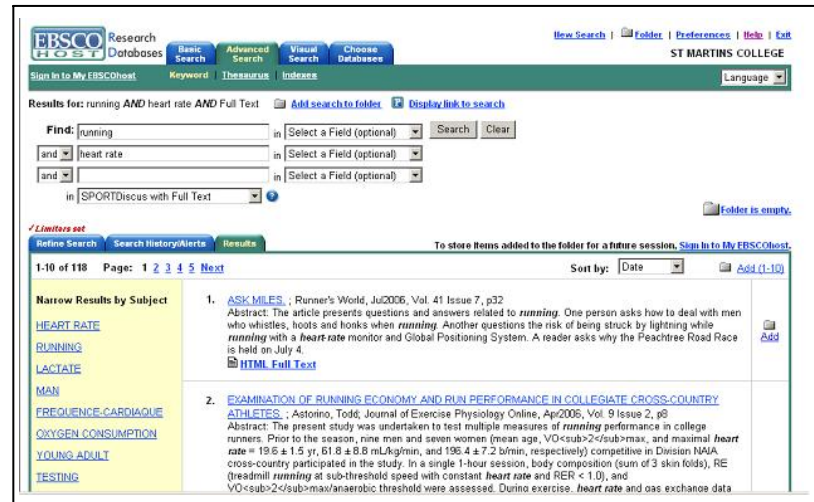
EBSCO HOST Research Databases

Basic Search | Advanced Search | Visual Search | Choose Databases

New Search | Folder | Preferences | Help | Exit

ST MARTINS COLLEGE

Sign In to My EBSCOhost | Keyword | Thesaurus | Indexes

Language

Results for: running AND heart rate AND Full Text | Add search to folder | Display link to search

Find: running in Select a Field (optional) Search Clear

and heart rate in Select a Field (optional)

and in Select a Field (optional)

in SPORTDiscus with Full Text

Folder is empty.

✓Limiters set

Refine Search | Search History/Alerts | Results

To store items added to the folder for a future session, Sign In to My EBSCOhost.

1-10 of 118 Page: 1 2 3 4 5 Next

Sort by: Date

Add (1-10)

Narrow Results by Subject

HEART RATE
RUNNING
LACTATE
MAN
FREQUENCE-CARDIAQUE
OXYGEN CONSUMPTION
YOUNG ADULT
TESTING

1. ASK MILES. ; Runner's World, Jul2006, Vol. 41 Issue 7, p32
Abstract: The article presents questions and answers related to running. One person asks how to deal with men who whistles, hoots and honks when running. Another questions the risk of being struck by lightning while running with a heart-rate monitor and Global Positioning System. A reader asks why the Peachtree Road Race is held on July 4.
HTML Full Text

Add

2. EXAMINATION OF RUNNING ECONOMY AND RUN PERFORMANCE IN COLLEGIATE CROSS-COUNTRY ATHLETES. ; Astorino, Todd; Journal of Exercise Physiology Online, Apr2006, Vol. 9 Issue 2, p8
Abstract: The present study was undertaken to test multiple measures of running performance in college runners. Prior to the season, nine men and seven women (mean age, VO<sub>2</sub>max, and maximal heart rate = 19.6 ± 1.5 yr, 61.8 ± 8.8 mL/kg/min, and 196.4 ± 7.2 b/min, respectively) competitive in Division NAIA cross-country participated in the study. In a single 1-hour session, body composition (sum of 3 skin folds), RE (treadmill running at sub-threshold speed with constant heart rate and RER < 1.0), and VO<sub>2</sub>max/anaerobic threshold were assessed. During exercise, heart rate and gas exchange data